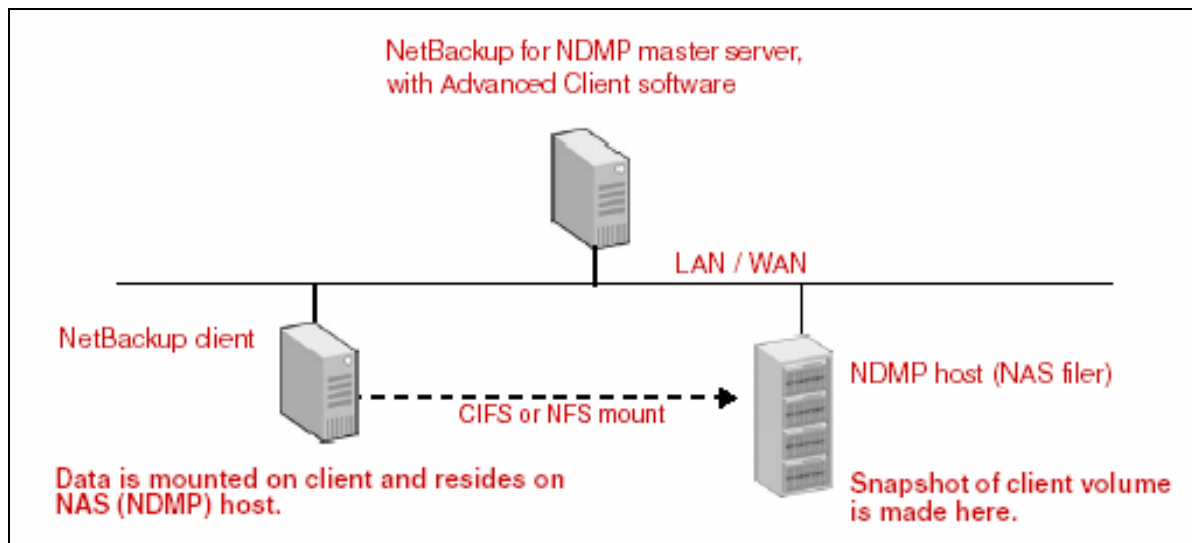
NetBackup for NDMP master server, with Advanced Client software

LAN / WAN

NetBackup dient

NDMP host (NAS filer)

CIFS or NFS mount

Data is mounted on client and resides on NAS (NDMP) host.

Snapshot of client volume is made here.